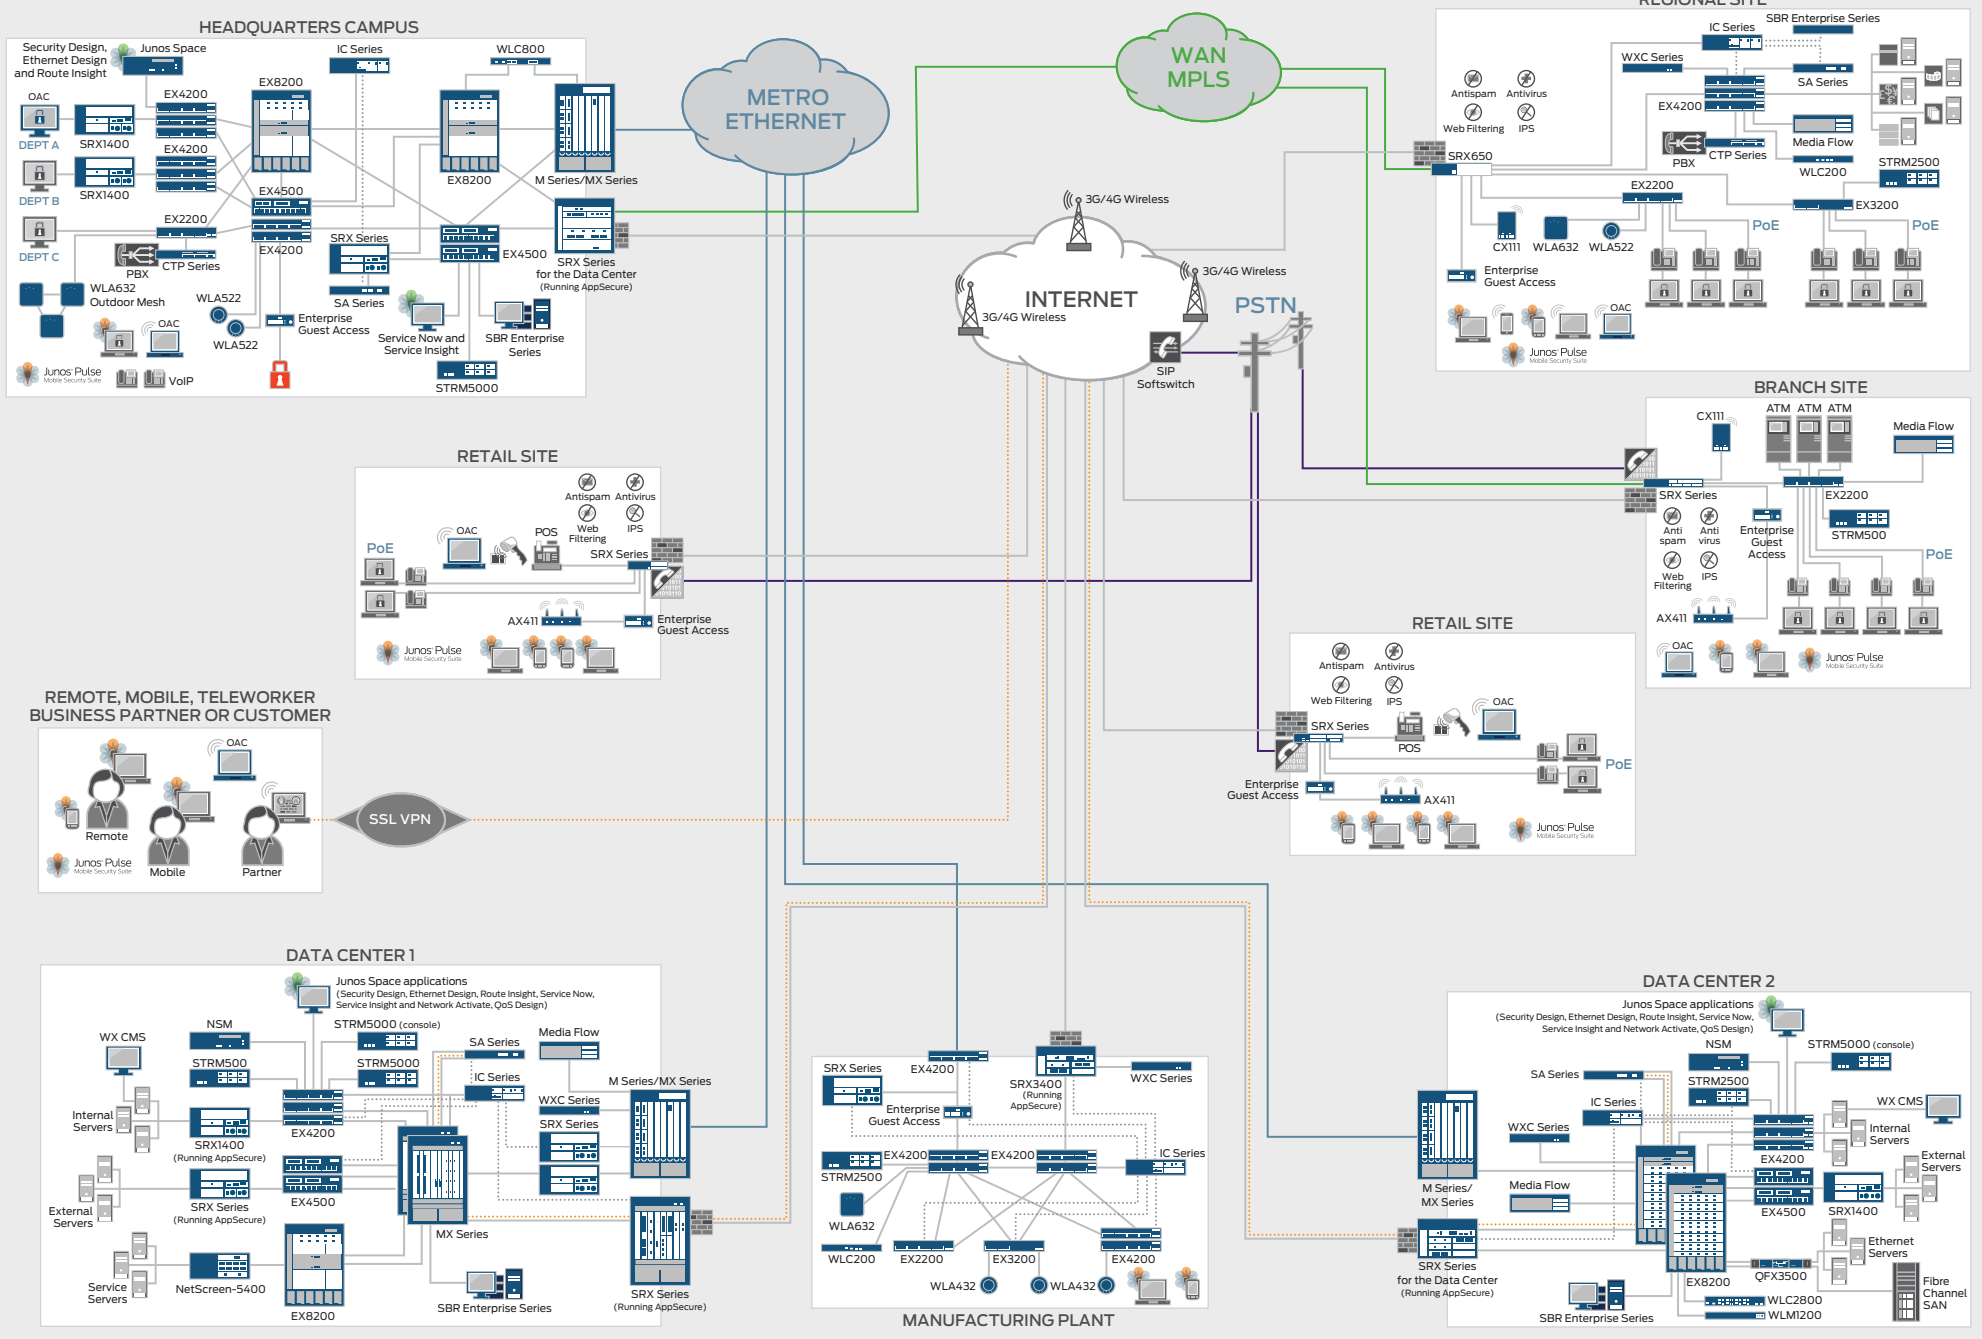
HEADQUARTERS CAMPUS

Security Design, Ethernet Design and Route Insight
Junos Space
IC Series
WLC800
OAC
DEPT A
SRX1400
EX4200
EX8200
EX4200
SRX1400
DEPT B
EX4500
EX8200
M Series/MX Series
EX2200
DEPT C
PBX
CTP Series
EX4200
SRX Series
EX4500
SRX Series for the Data Center (Running AppSecure)
WLA632 Outdoor Mesh
WLA522
SA Series
OAC
WLA522
Enterprise Guest Access
Service Now and Service Insight
SBR Enterprise Series
Junos Pulse
VoIP
STRM5000

METRO ETHERNET

WAN MPLS

REGIONAL SITE
IC Series
SBR Enterprise Series
WXC Series
SA Series
Antispam
Antivirus
EX4200
Web Filtering
IPS
Media Flow
PBX
CTP Series
SRX650
WLC200
STRM2500
EX2200
EX3200
PoE
PoE
CX111
WLA632
WLA522
Enterprise Guest Access
OAC
Junos Pulse

3G/4G Wireless
3G/4G Wireless
INTERNET
3G/4G Wireless
PSTN
SIP Softswitch

BRANCH SITE
CX111
ATM
ATM
ATM
Media Flow
SRX Series
EX2200
Anti spam
Anti virus
Enterprise Guest Access
STRM500
Web Filtering
IPS
PoE
AX411
OAC
Junos Pulse

RETAIL SITE
Antispam
Antivirus
OAC
POS
Web Filtering
IPS
PoE
SRX Series
AX411
Enterprise Guest Access
Junos Pulse

RETAIL SITE
Antispam
Antivirus
Web Filtering
IPS
OAC
SRX Series
POS
PoE
Enterprise Guest Access
AX411
Junos Pulse

REMOTE, MOBILE, TELEWORKER BUSINESS PARTNER OR CUSTOMER
OAC
Remote
Junos Pulse
Mobile
Partner
SSL VPN

DATA CENTER 1
Junos Space applications (Security Design, Ethernet Design, Route Insight, Service Now, Service Insight and Network Activate, QoS Design)
NSM
STRM5000 (console)
WX CMS
STRM500
STRM5000
SA Series
Media Flow
IC Series
M Series/MX Series
Internal Servers
EX4200
WXC Series
SRX1400 (Running AppSecure)
SRX Series
External Servers
SRX Series (Running AppSecure)
EX4500
MX Series
Service Servers
NetScreen-5400
EX8200
SBR Enterprise Series
SRX Series (Running AppSecure)

SRX Series
EX4200
SRX3400 (Running AppSecure)
WXC Series
Enterprise Guest Access
EX4200
EX4200
IC Series
STRM2500
WLA632
WLC200
EX2200
EX3200
EX4200
WLA432
WLA432
MANUFACTURING PLANT

DATA CENTER 2
Junos Space applications (Security Design, Ethernet Design, Route Insight, Service Now, Service Insight and Network Activate, QoS Design)
NSM
STRM5000 (console)
SA Series
STRM2500
IC Series
WX CMS
WXC Series
Internal Servers
EX4200
External Servers
M Series/ MX Series
Media Flow
EX4500
SRX1400
Ethernet Servers
SRX Series for the Data Center (Running AppSecure)
EX8200
QFX3500
WLC2800
WLM1200
Fibre Channel SAN
SBR Enterprise Series